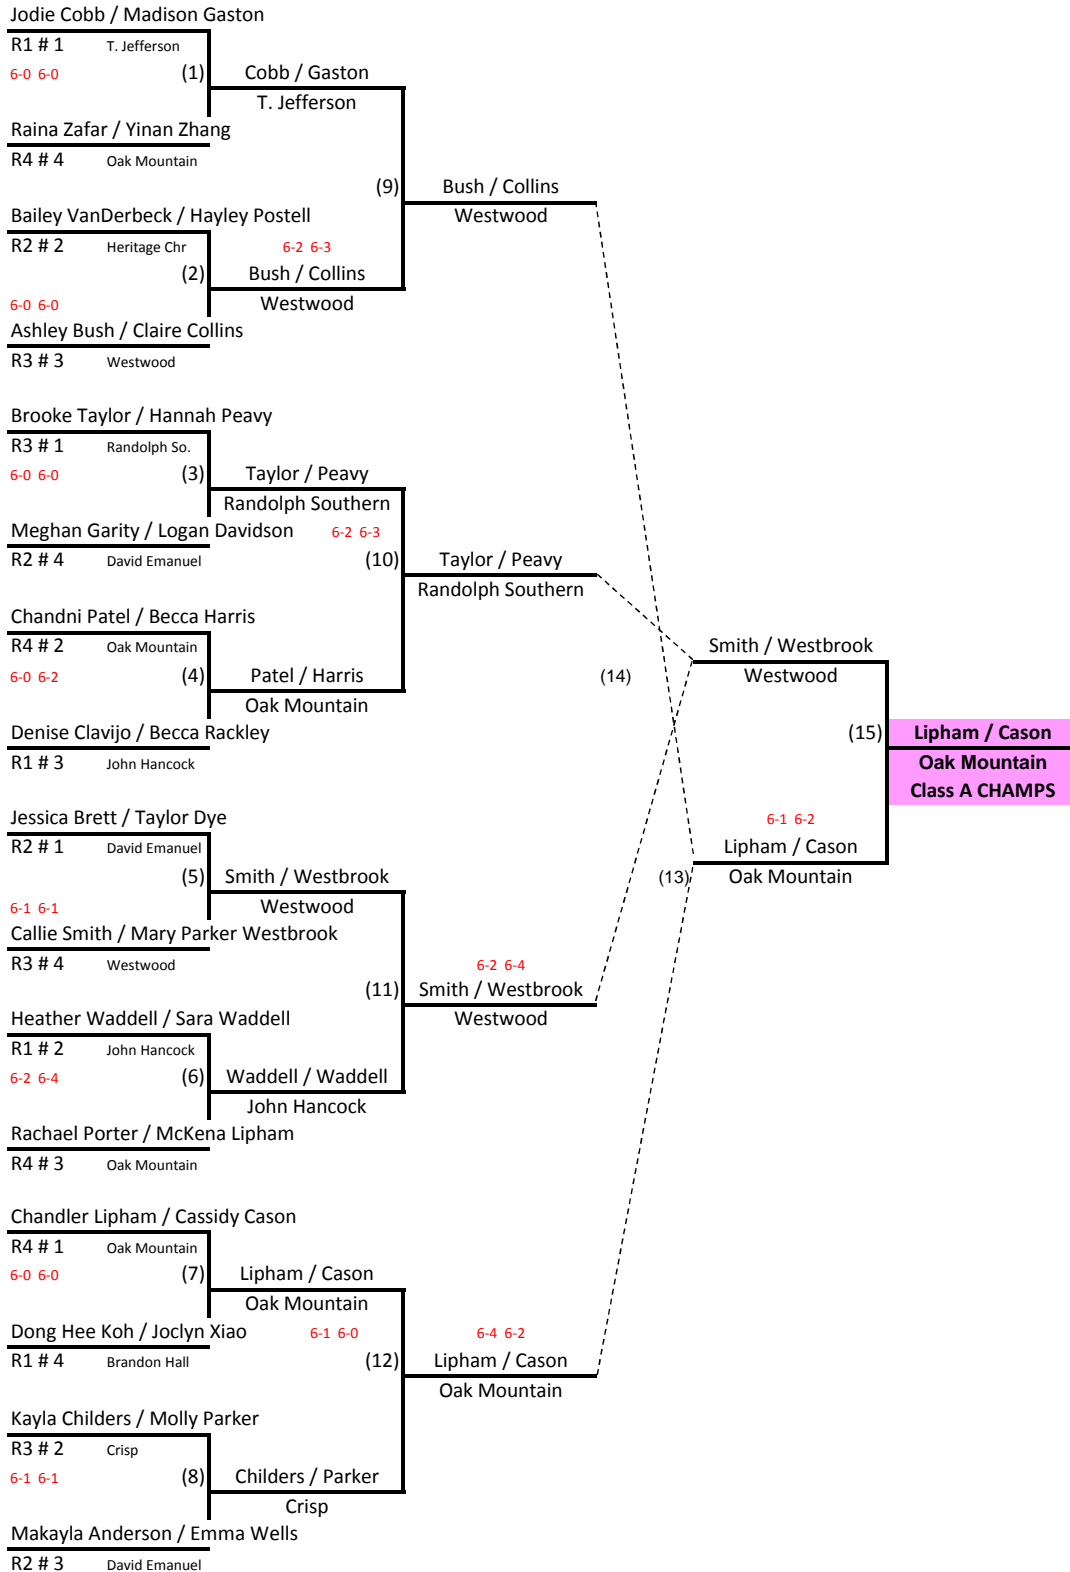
Jodie Cobb / Madison Gaston
R1 # 1 T. Jefferson
6-0 6-0 (1) Cobb / Gaston
T. Jefferson
Raina Zafar / Yinan Zhang
R4 # 4 Oak Mountain
(9) Bush / Collins
Westwood
Bailey VanDerbeck / Hayley Postell
R2 # 2 Heritage Chr 6-2 6-3
(2) Bush / Collins
6-0 6-0 Westwood
Ashley Bush / Claire Collins
R3 # 3 Westwood

Brooke Taylor / Hannah Peavy
R3 # 1 Randolph So.
6-0 6-0 (3) Taylor / Peavy
Randolph Southern
Meghan Garity / Logan Davidson 6-2 6-3
R2 # 4 David Emanuel
(10) Taylor / Peavy
Randolph Southern
Chandni Patel / Becca Harris
R4 # 2 Oak Mountain
6-0 6-2 (4) Patel / Harris
Oak Mountain
Denise Clavijo / Becca Rackley
R1 # 3 John Hancock

Smith / Westbrook
Westwood
(14)
(15) Lipham / Cason
Oak Mountain
Class A CHAMPS
6-1 6-2
Lipham / Cason
(13) Oak Mountain

Jessica Brett / Taylor Dye
R2 # 1 David Emanuel
(5) Smith / Westbrook
Westwood
6-1 6-1
Callie Smith / Mary Parker Westbrook
R3 # 4 Westwood
6-2 6-4
(11) Smith / Westbrook
Westwood
Heather Waddell / Sara Waddell
R1 # 2 John Hancock
6-2 6-4 (6) Waddell / Waddell
John Hancock
Rachael Porter / McKena Lipham
R4 # 3 Oak Mountain

Chandler Lipham / Cassidy Cason
R4 # 1 Oak Mountain
6-0 6-0 (7) Lipham / Cason
Oak Mountain
Dong Hee Koh / Joclyn Xiao 6-1 6-0
6-4 6-2
R1 # 4 Brandon Hall
(12) Lipham / Cason
Oak Mountain
Kayla Childers / Molly Parker
R3 # 2 Crisp
6-1 6-1 (8) Childers / Parker
Crisp
Makayla Anderson / Emma Wells
R2 # 3 David Emanuel